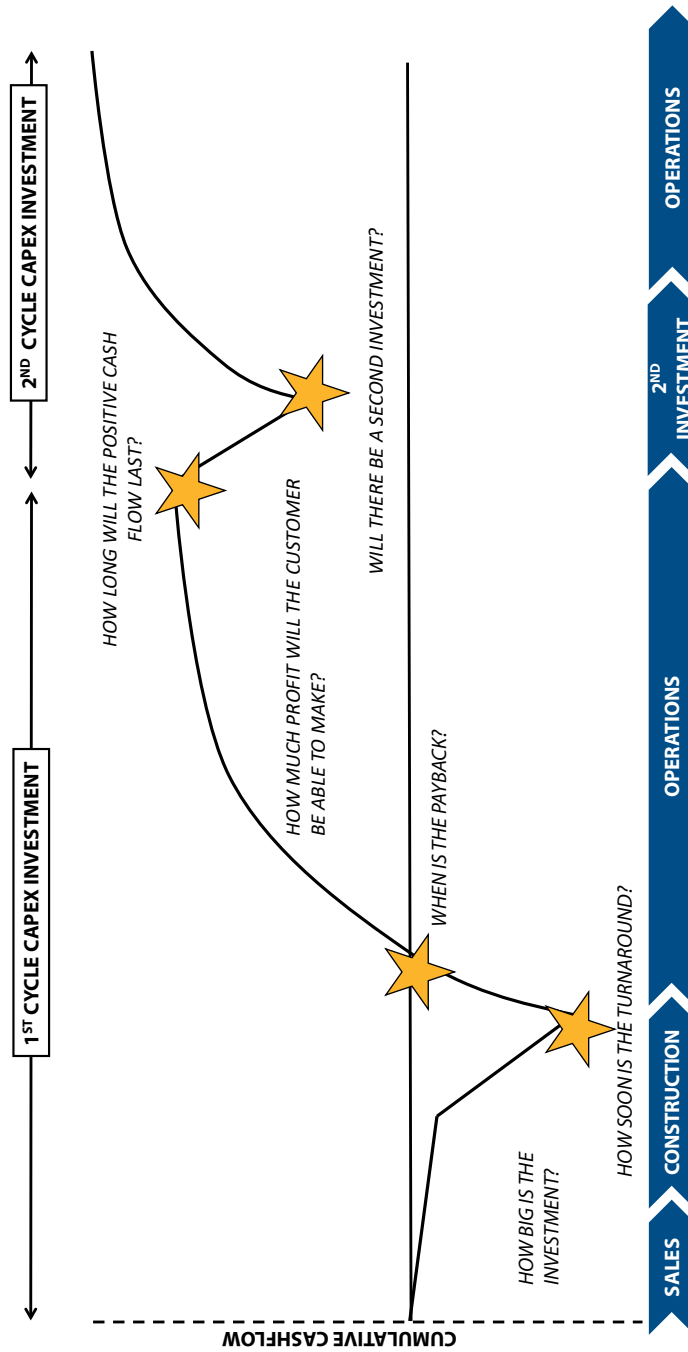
1ST CYCLE CAPEX INVESTMENT

2ND CYCLE CAPEX INVESTMENT

HOW BIG IS THE INVESTMENT?

HOW SOON IS THE TURNAROUND?

WHEN IS THE PAYBACK?

HOW MUCH PROFIT WILL THE CUSTOMER BE ABLE TO MAKE?

HOW LONG WILL THE POSITIVE CASH FLOW LAST?

WILL THERE BE A SECOND INVESTMENT?

CUMULATIVE CASHFLOW

SALES

CONSTRUCTION

OPERATIONS

2ND INVESTMENT

OPERATIONS